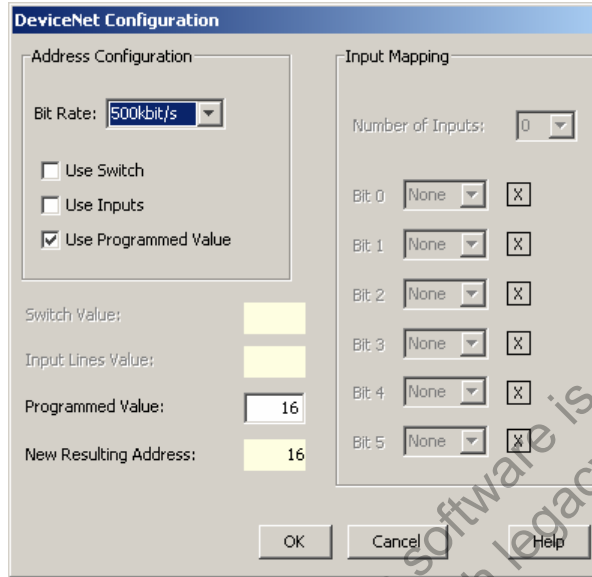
DeviceNet Configuration

Address Configuration

Bit Rate: 500kbit/s

Use Switch

Use Inputs

Use Programmed Value

Switch Value:

Input Lines Value:

Programmed Value: 16

New Resulting Address: 16

Input Mapping

Number of Inputs: 0

Bit 0 None X

Bit 1 None X

Bit 2 None X

Bit 3 None X

Bit 4 None X

Bit 5 None X

OK

Cancel

Help

software is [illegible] legac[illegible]